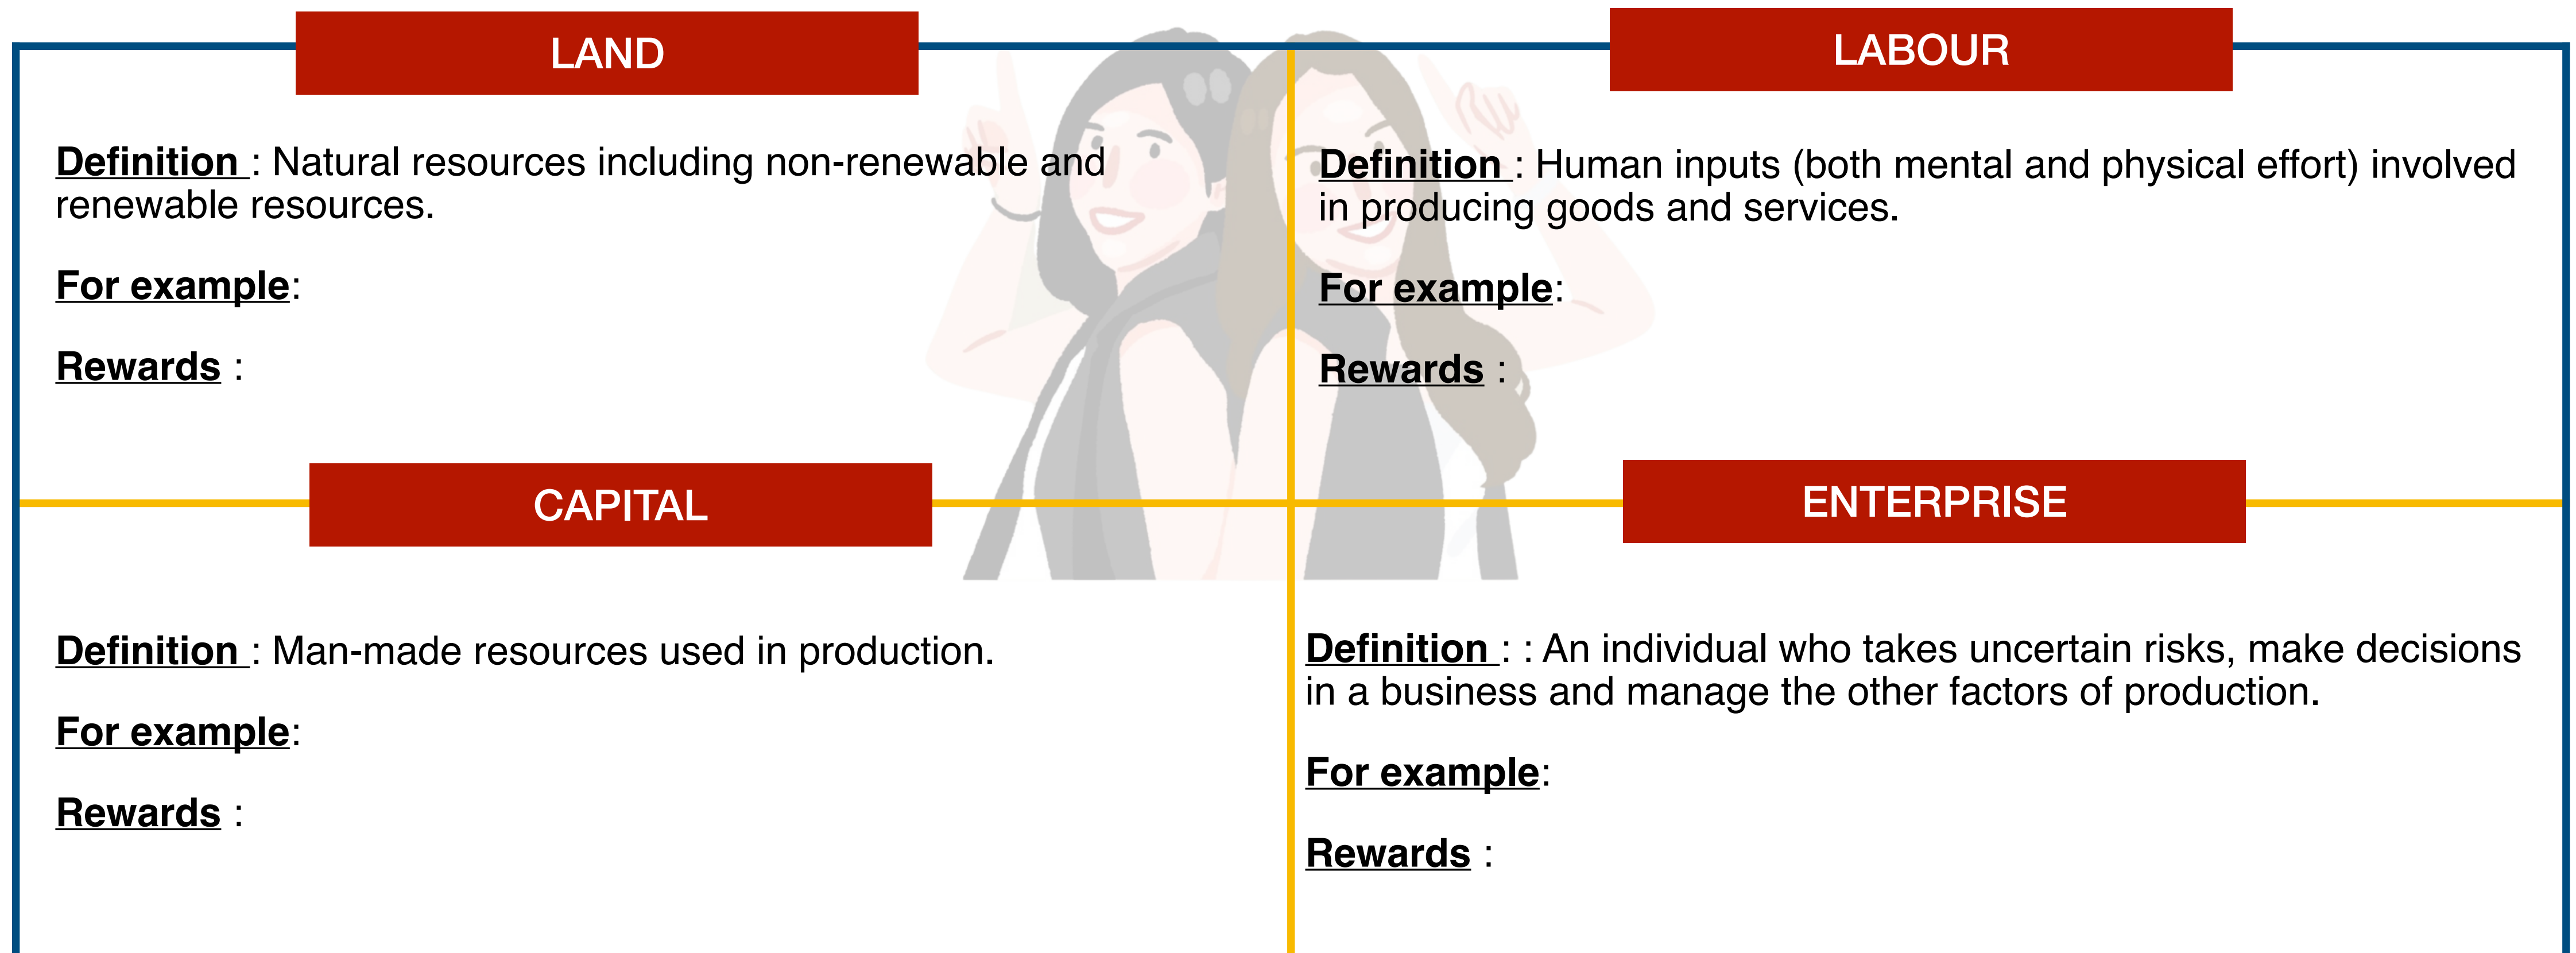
LAND

Definition : Natural resources including non-renewable and renewable resources.

For example:

Rewards :

LABOUR

Definition : Human inputs (both mental and physical effort) involved in producing goods and services.

For example:

Rewards :

CAPITAL

Definition : Man-made resources used in production.

For example:

Rewards :

ENTERPRISE

Definition : : An individual who takes uncertain risks, make decisions in a business and manage the other factors of production.

For example:

Rewards :